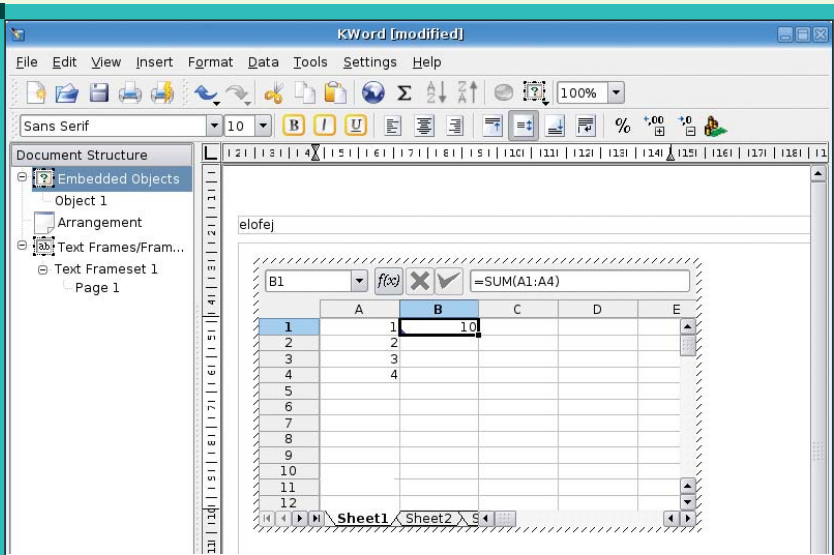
KWord [modified]

File Edit View Insert Format Data Tools Settings Help

100%

Sans Serif 10

%

Document Structure

Embedded Objects
Object 1
Arrangement
Text Frames/Fram...
Text Frameset 1
Page 1

1 2 3 4 5 6 7 8 9 10 11 12 13 14 15 16 17 18

elofej

B1 =SUM(A1:A4)

| | A | B | C | D | E |
|---|---|---|---|---|---|
| 1 | 1 | 10 | | | |
| 2 | 2 | | | | |
| 3 | 3 | | | | |
| 4 | 4 | | | | |
| 5 | | | | | |
| 6 | | | | | |
| 7 | | | | | |
| 8 | | | | | |
| 9 | | | | | |
| 10 | | | | | |
| 11 | | | | | |
| 12 | | | | | |

Sheet1 Sheet2 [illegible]